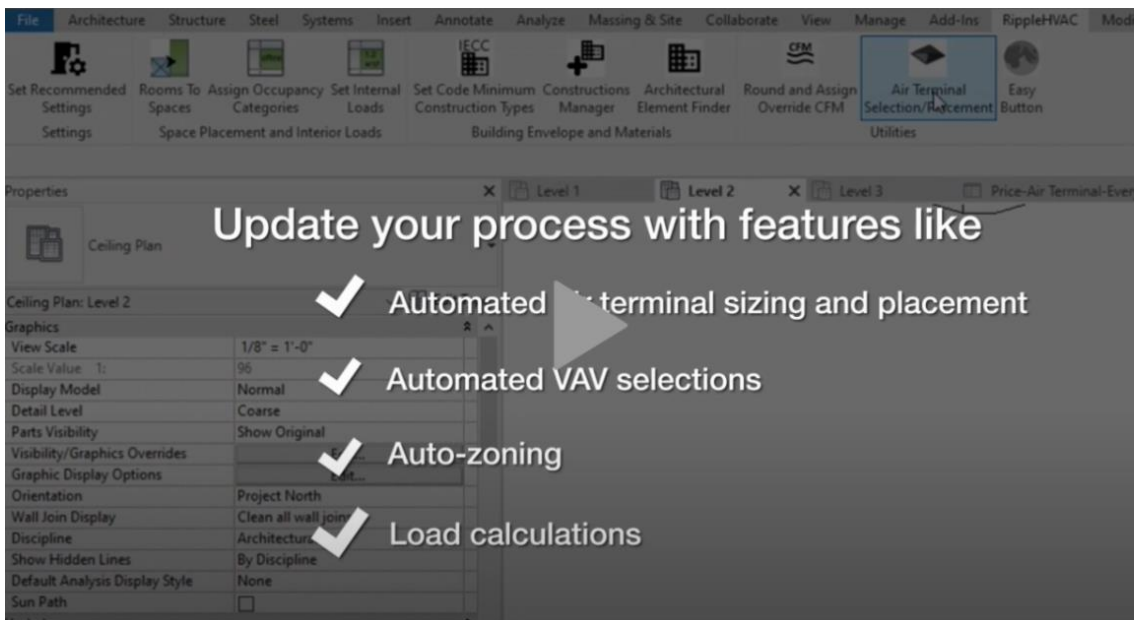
File Architecture Structure Steel Systems Insert Annotate Analyze Massing & Site Collaborate View Manage Add-Ins RippleHVAC Modi

Set Recommended Settings | Rooms To Spaces | Assign Occupancy Categories | Set Internal Loads | Set Code Minimum Construction Types | Constructions Manager | Architectural Element Finder | Round and Assign Override CFM | Air Terminal Selection/Placement | Easy Button

Settings | Space Placement and Interior Loads | Building Envelope and Materials | Utilities

Properties

Ceiling Plan

Level 1 | Level 2 | Level 3 | Price-Air Terminal-Ever

Update your process with features like

Automated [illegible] terminal sizing and placement

Automated VAV selections

Auto-zoning

Load calculations

Ceiling Plan: Level 2

| Graphics | |
|---|---|
| View Scale | 1/8" = 1'-0" |
| Scale Value 1: | 96 |
| Display Model | Normal |
| Detail Level | Coarse |
| Parts Visibility | Show Original |
| Visibility/Graphics Overrides | Edit... |
| Graphic Display Options | Edit... |
| Orientation | Project North |
| Wall Join Display | Clean all wall joins |
| Discipline | Architectural |
| Show Hidden Lines | By Discipline |
| Default Analysis Display Style | None |
| Sun Path | ☐ |